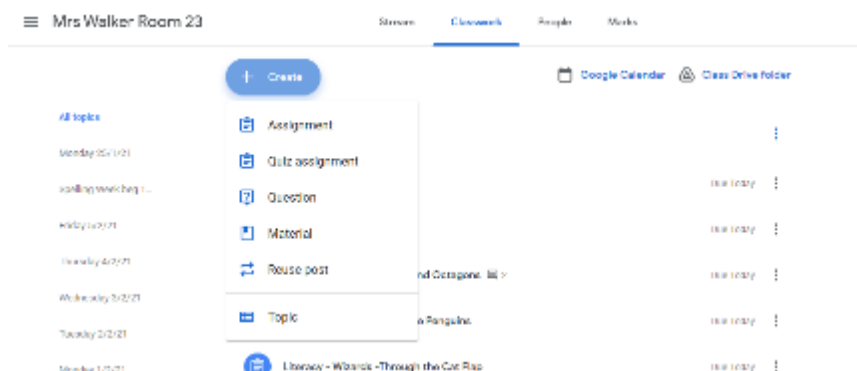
Mrs Walker Room 23

Stream
Classwork
People
Marks

Create

Google Calendar
Class Drive folder

All topics
Monday 8/2/21
Spelling week beg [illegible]
Friday 5/2/21
Thursday 4/2/21
Wednesday 3/2/21
Tuesday 2/2/21
Monday 1/2/21

Assignment
Quiz assignment
Question
Material
Reuse post
Topic

nd Octagons.
e Penguins.
Literacy - Wizards -Through the Cat Flap

Due today
Due today
Due today
Due today
Due today
Due today